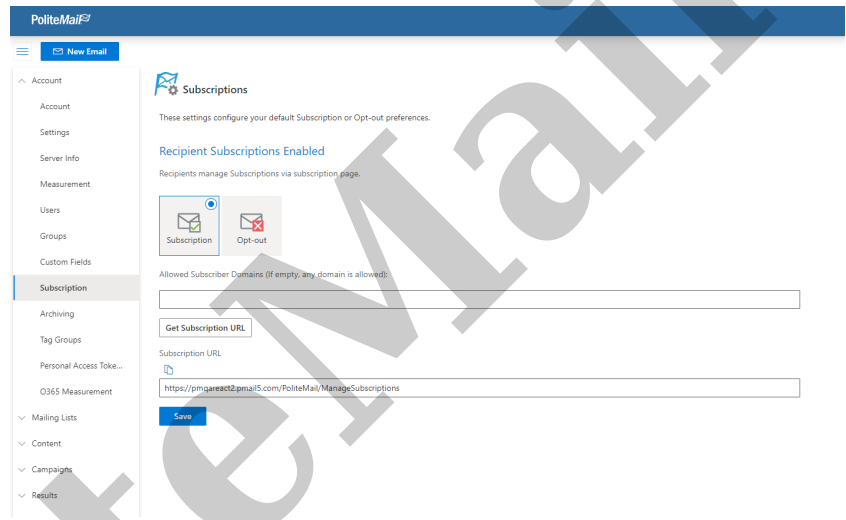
PoliteMail

New Email

Account
Account
Settings
Server Info
Measurement
Users
Groups
Custom Fields
Subscription
Archiving
Tag Groups
Personal Access Toke...
O365 Measurement
Mailing Lists
Content
Campaigns
Results

Subscriptions

These settings configure your default Subscription or Opt-out preferences.

Recipient Subscriptions Enabled

Recipients manage Subscriptions via subscription page.

Subscription
Opt-out

Allowed Subscriber Domains (If empty, any domain is allowed):

Get Subscription URL

Subscription URL

https://pmqareact2.pmail5.com/PoliteMail/ManageSubscriptions

Save

PoliteMail